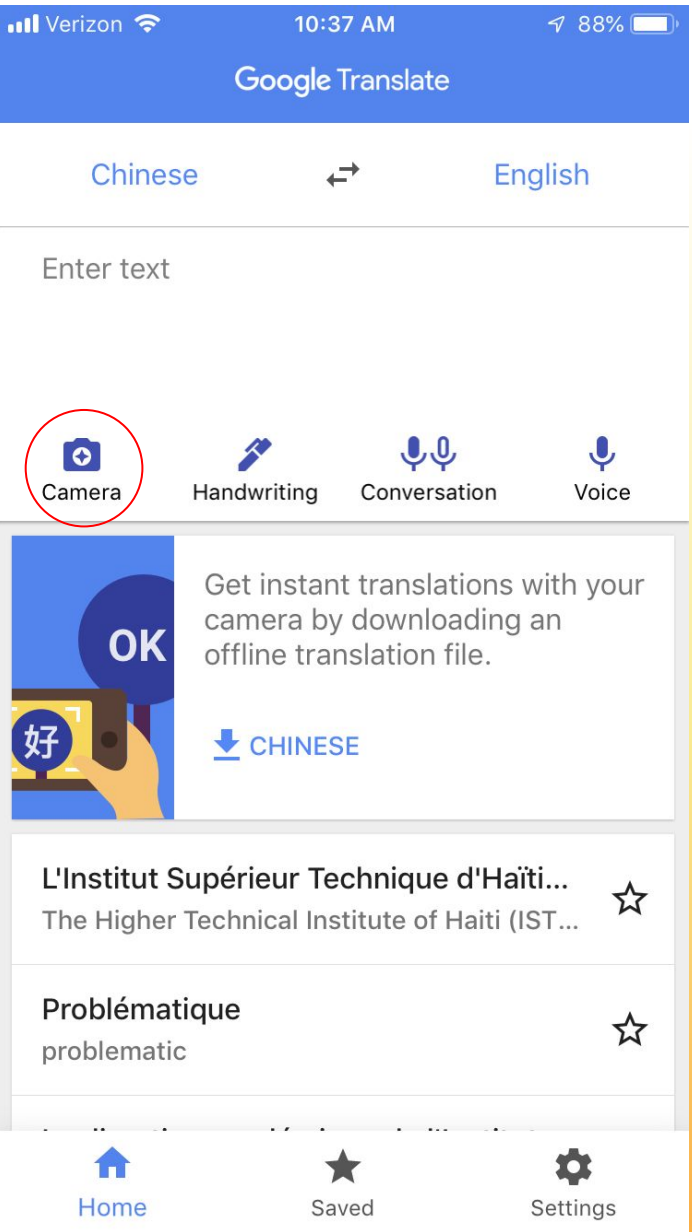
Verizon 10:37 AM 88%

Google Translate

Chinese English

Enter text

Camera Handwriting Conversation Voice

OK

好

Get instant translations with your camera by downloading an offline translation file.

CHINESE

L'Institut Supérieur Technique d'Haïti...
The Higher Technical Institute of Haiti (IST...

Problématique
problematic

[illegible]

Home Saved Settings